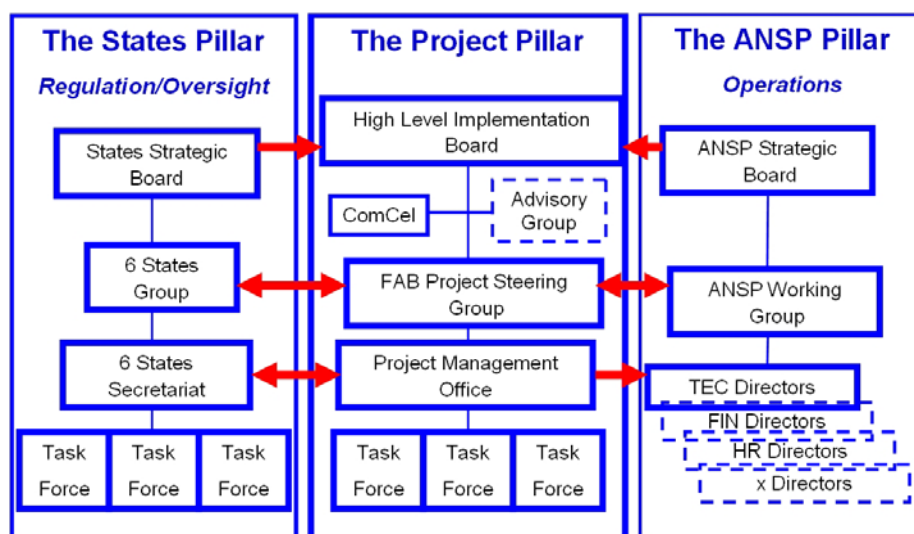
The States Pillar

Regulation/Oversight

States Strategic Board

6 States Group

6 States Secretariat

Task Force

Task Force

Task Force

The Project Pillar

High Level Implementation Board

ComCel

Advisory Group

FAB Project Steering Group

Project Management Office

Task Force

Task Force

Task Force

The ANSP Pillar

Operations

ANSP Strategic Board

ANSP Working Group

TEC Directors

FIN Directors

HR Directors

x Directors